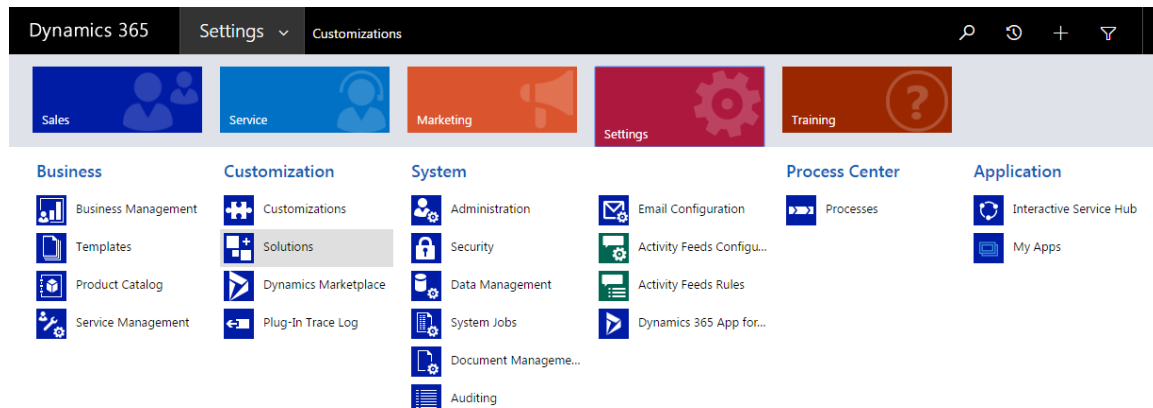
Dynamics 365 Settings Customizations

Sales
Service
Marketing
Settings
Training

Business
Business Management
Templates
Product Catalog
Service Management

Customization
Customizations
Solutions
Dynamics Marketplace
Plug-In Trace Log

System
Administration
Security
Data Management
System Jobs
Document Manageme...
Auditing

Email Configuration
Activity Feeds Configu...
Activity Feeds Rules
Dynamics 365 App for...

Process Center
Processes

Application
Interactive Service Hub
My Apps